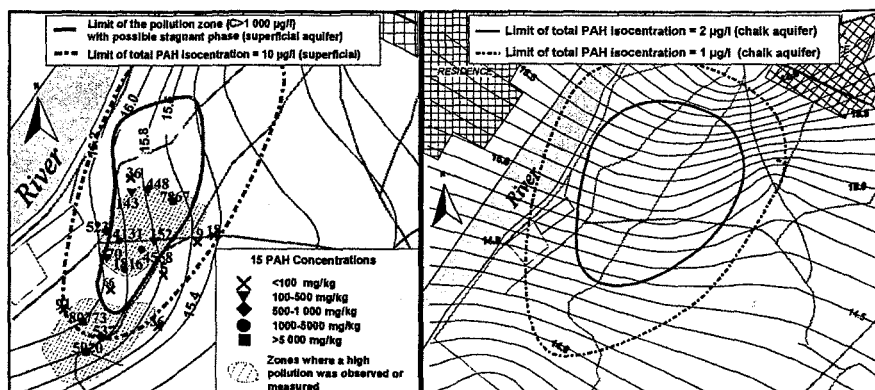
Limit of the pollution zone (C>1 000 µg/l) with possible stagnant phase (superficial aquifer)
Limit of total PAH isocentration = 10 µg/l (superficial)

River

16.0
15.8
15.6
15.4
448
143
78
67
16
522
4
31
157
9
15
20
18
16
45
58
80
73
537
5020

15 PAH Concentrations
<100 mg/kg
100-500 mg/kg
500-1 000 mg/kg
1000-5000 mg/kg
>5 000 mg/kg
Zones where a high pollution was observed or measured

Limit of total PAH isocentration = 2 µg/l (chalk aquifer)
Limit of total PAH isocentration = 1 µg/l (chalk aquifer)

RESIDENCE
River
15.5
14.5
14.5